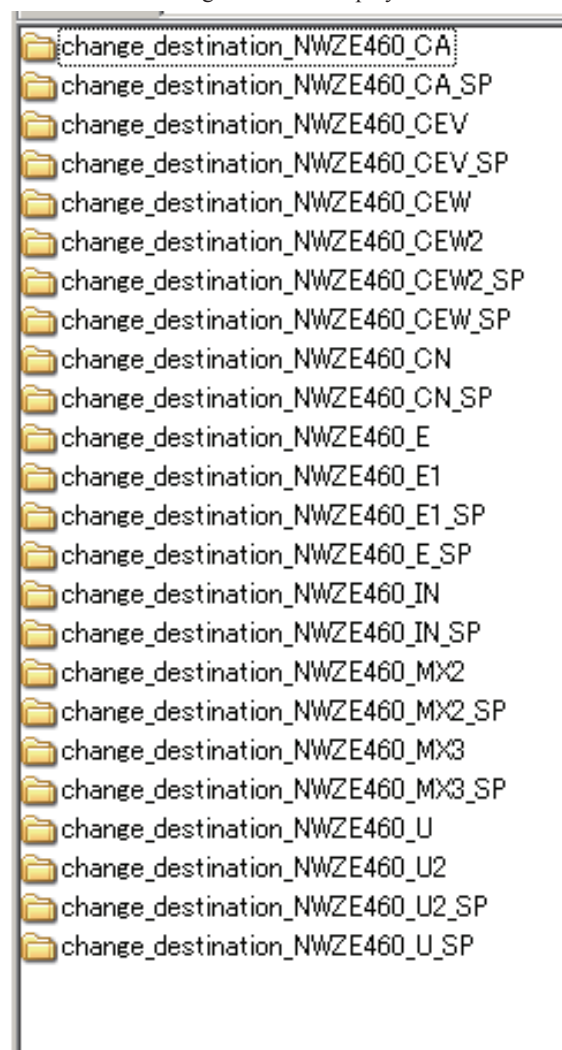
change_destination_NWZE460_CA
change_destination_NWZE460_CA_SP
change_destination_NWZE460_CEV
change_destination_NWZE460_CEV_SP
change_destination_NWZE460_CEW
change_destination_NWZE460_CEW2
change_destination_NWZE460_CEW2_SP
change_destination_NWZE460_CEW_SP
change_destination_NWZE460_CN
change_destination_NWZE460_CN_SP
change_destination_NWZE460_E
change_destination_NWZE460_E1
change_destination_NWZE460_E1_SP
change_destination_NWZE460_E_SP
change_destination_NWZE460_IN
change_destination_NWZE460_IN_SP
change_destination_NWZE460_MX2
change_destination_NWZE460_MX2_SP
change_destination_NWZE460_MX3
change_destination_NWZE460_MX3_SP
change_destination_NWZE460_U
change_destination_NWZE460_U2
change_destination_NWZE460_U2_SP
change_destination_NWZE460_U_SP